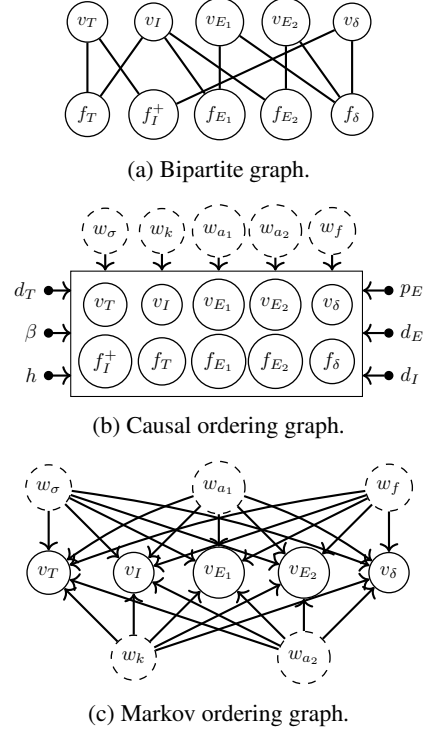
$v_T$ $v_I$ $v_{E_1}$ $v_{E_2}$ $v_\delta$

$f_T$ $f_I^+$ $f_{E_1}$ $f_{E_2}$ $f_\delta$

(a) Bipartite graph.

$w_\sigma$ $w_k$ $w_{a_1}$ $w_{a_2}$ $w_f$

$d_T$ $v_T$ $v_I$ $v_{E_1}$ $v_{E_2}$ $v_\delta$ $p_E$

$\beta$ $d_E$

$h$ $f_I^+$ $f_T$ $f_{E_1}$ $f_{E_2}$ $f_\delta$ $d_I$

(b) Causal ordering graph.

$w_\sigma$ $w_{a_1}$ $w_f$

$v_T$ $v_I$ $v_{E_1}$ $v_{E_2}$ $v_\delta$

$w_k$ $w_{a_2}$

(c) Markov ordering graph.